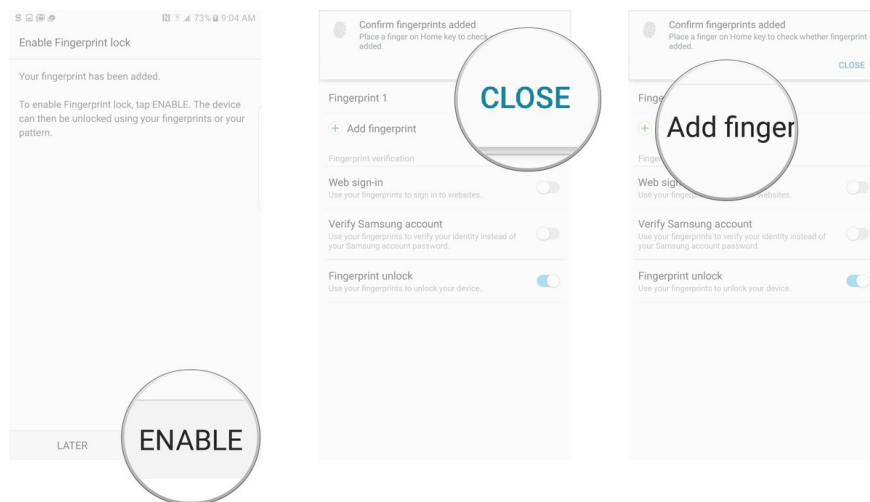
73% 9:04 AM

Enable Fingerprint lock

Your fingerprint has been added.

To enable Fingerprint lock, tap ENABLE. The device can then be unlocked using your fingerprints or your pattern.

LATER

ENABLE

Confirm fingerprints added
Place a finger on Home key to check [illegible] added.

CLOSE

Fingerprint 1

+ Add fingerprint

Fingerprint verification

Web sign-in
Use your fingerprints to sign in to websites.

Verify Samsung account
Use your fingerprints to verify your identity instead of your Samsung account password.

Fingerprint unlock
Use your fingerprints to unlock your device.

Confirm fingerprints added
Place a finger on Home key to check whether fingerprint added.

CLOSE

Finge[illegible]

+ Add finger

Finge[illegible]

Web sig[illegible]
Use your fingerp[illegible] websites.

Verify Samsung account
Use your fingerprints to verify your identity instead of your Samsung account password.

Fingerprint unlock
Use your fingerprints to unlock your device.